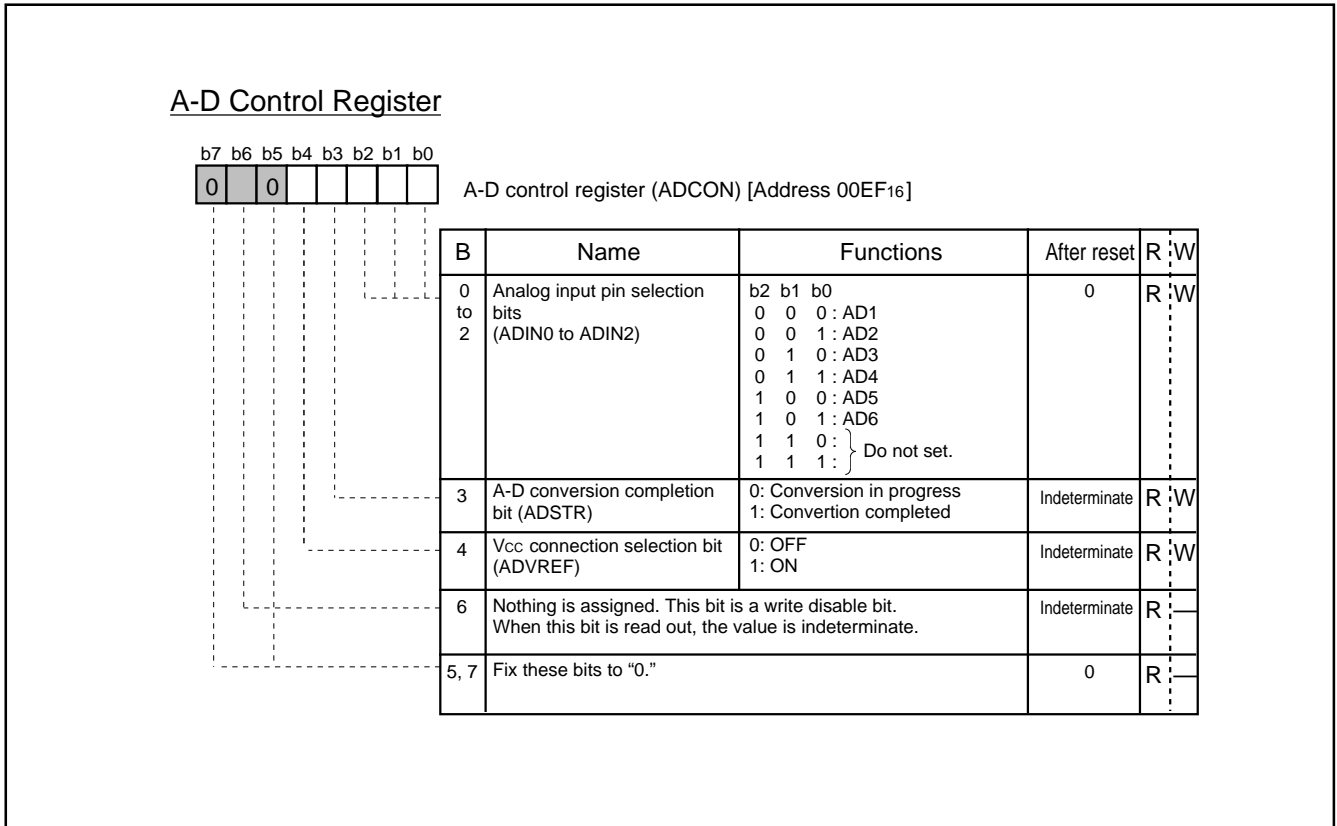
A-D Control Register

b7 b6 b5 b4 b3 b2 b1 b0
0 0

A-D control register (ADCON) [Address 00EF$_{16}$]

| B | Name | Functions | After reset | R | W |
|---|---|---|---|---|---|
| 0 to 2 | Analog input pin selection bits (ADIN0 to ADIN2) | b2 b1 b0<br>0 0 0 : AD1<br>0 0 1 : AD2<br>0 1 0 : AD3<br>0 1 1 : AD4<br>1 0 0 : AD5<br>1 0 1 : AD6<br>1 1 0 :<br>1 1 1 : Do not set. | 0 | R | W |
| 3 | A-D conversion completion bit (ADSTR) | 0: Conversion in progress<br>1: Convertion completed | Indeterminate | R | W |
| 4 | Vcc connection selection bit (ADVREF) | 0: OFF<br>1: ON | Indeterminate | R | W |
| 6 | Nothing is assigned. This bit is a write disable bit. When this bit is read out, the value is indeterminate. | | Indeterminate | R | — |
| 5, 7 | Fix these bits to “0.” | | 0 | R | — |